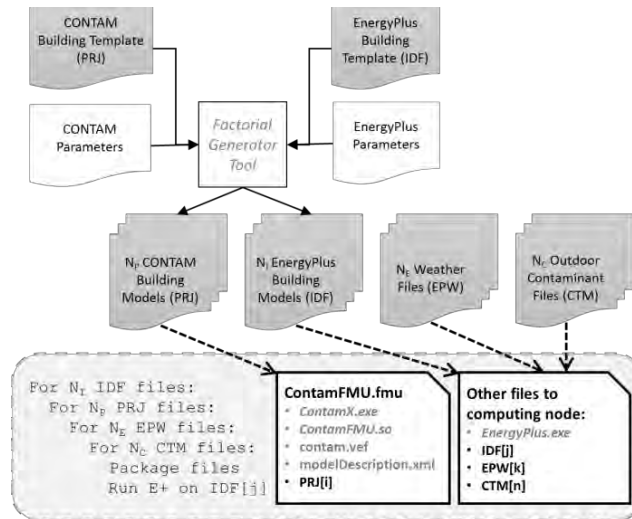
CONTAM Building Template (PRJ)

EnergyPlus Building Template (IDF)

CONTAM Parameters

Factorial Generator Tool

EnergyPlus Parameters

$N_P$ CONTAM Building Models (PRJ)

$N_I$ EnergyPlus Building Models (IDF)

$N_E$ Weather Files (EPW)

$N_C$ Outdoor Contaminant Files (CTM)

For $N_I$ IDF files:
For $N_P$ PRJ files:
For $N_E$ EPW files:
For $N_C$ CTM files:
Package files
Run E+ on IDF[j]

ContamFMU.fmu
• ContamX.exe
• ContamFMU.so
• contam.vef
• modelDescription.xml
• PRJ[i]

Other files to computing node:
• EnergyPlus.exe
• IDF[j]
• EPW[k]
• CTM[n]